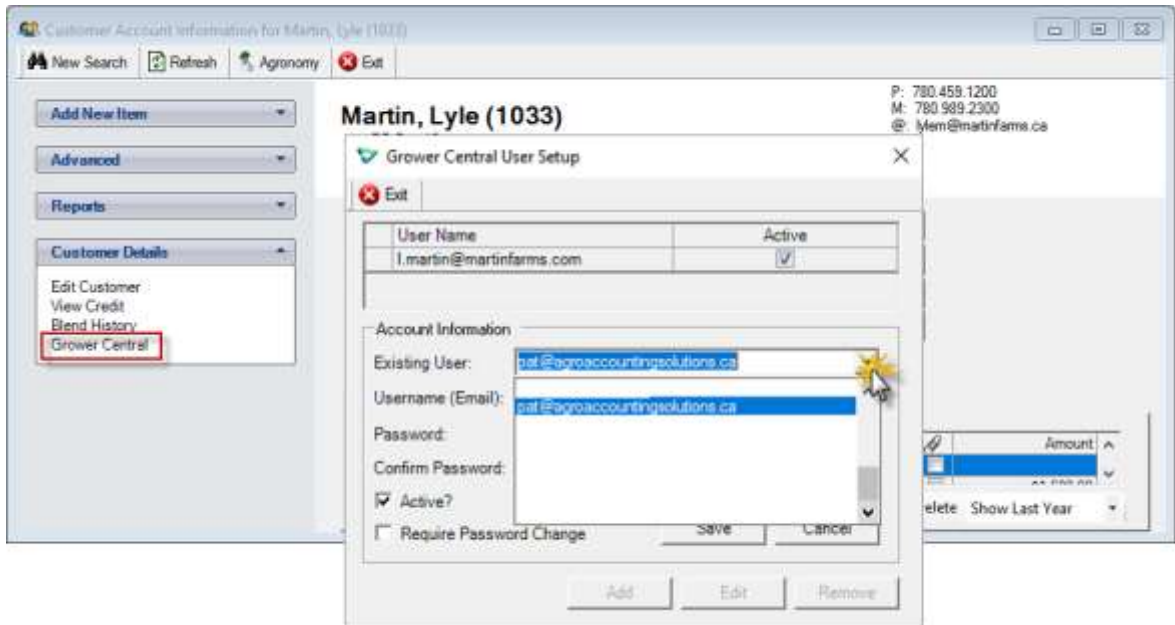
Customer Account Information for Martin, Lyle (1033)

New Search | Refresh | Agronomy | Exit

Add New Item

Advanced

Reports

Customer Details

Edit Customer
View Credit
Blend History
Grower Central

Martin, Lyle (1033)

P: 780.459.1200
M: 780.989.2300
@: lyle@martinfarms.ca

Grower Central User Setup

Exit

| User Name | Active |
|---|---|
| l.martin@martinfarms.com | ☑ |

Account Information

Existing User: pat@agroaccountingsolutions.ca

Username (Email): pat@agroaccountingsolutions.ca

Password:

Confirm Password:

☑ Active?

☐ Require Password Change

Save | Cancel

Add | Edit | Remove

Amount

elete Show Last Year